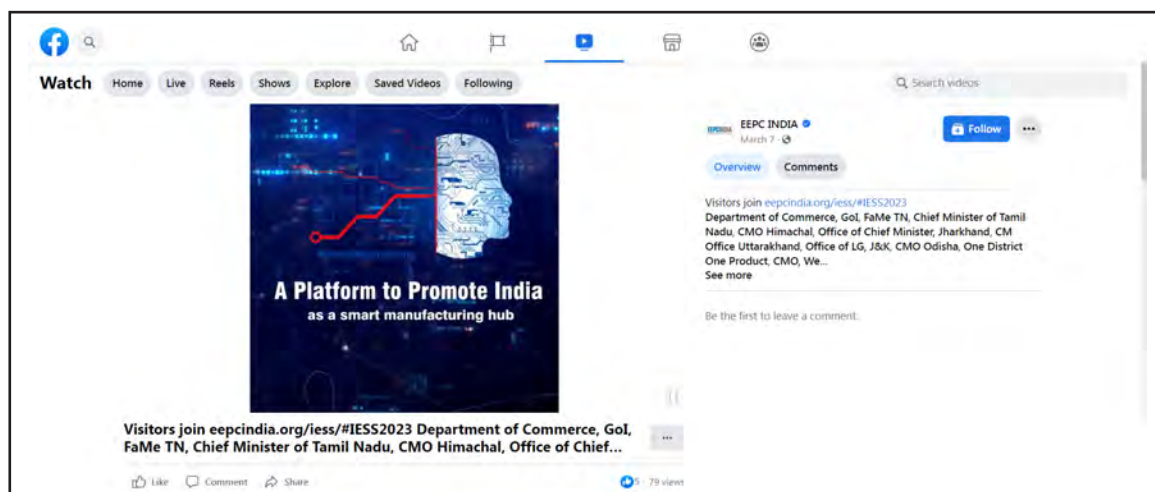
Watch

Home Live Reels Shows Explore Saved Videos Following

Search videos

A Platform to Promote India
as a smart manufacturing hub

Visitors join eepcindia.org/iess/#IESS2023 Department of Commerce, GoI, FaMe TN, Chief Minister of Tamil Nadu, CMO Himachal, Office of Chief...

Like Comment Share

5 79 views

EEPC INDIA
March 7

Follow

Overview Comments

Visitors join eepcindia.org/iess/#IESS2023
Department of Commerce, GoI, FaMe TN, Chief Minister of Tamil Nadu, CMO Himachal, Office of Chief Minister, Jharkhand, CM Office Uttarakhand, Office of LG, J&K, CMO Odisha, One District One Product, CMO, We...
See more

Be the first to leave a comment.